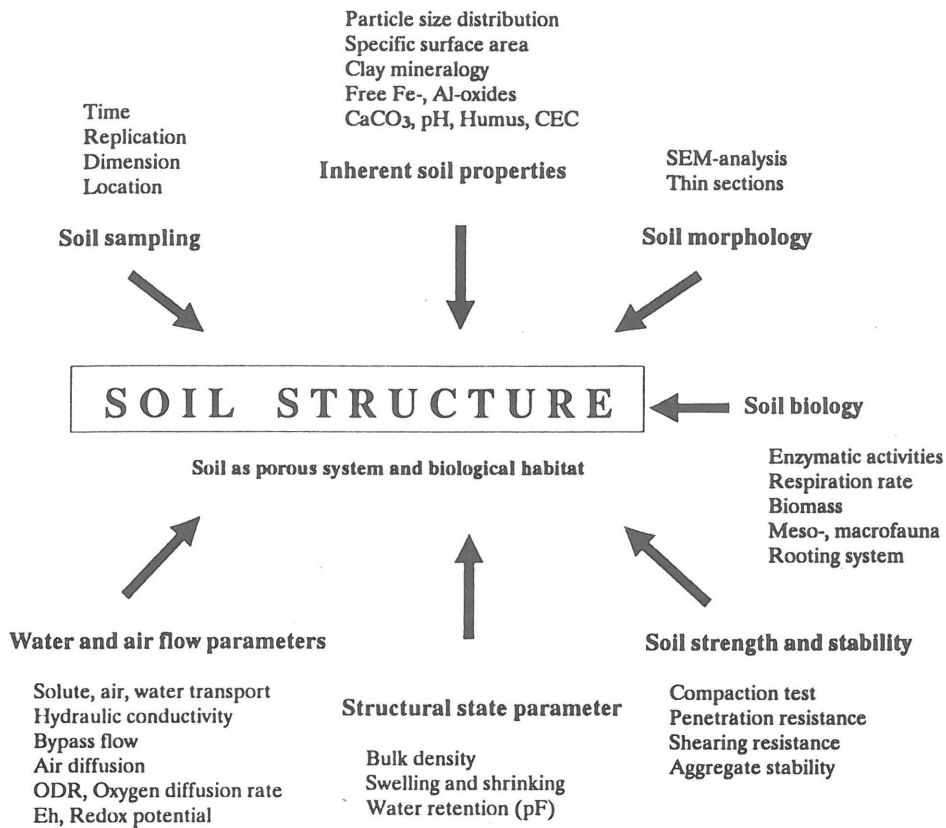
Particle size distribution
Specific surface area
Clay mineralogy
Free Fe-, Al-oxides
$CaCO_3$, pH, Humus, CEC

Inherent soil properties

Time
Replication
Dimension
Location

Soil sampling

SEM-analysis
Thin sections

Soil morphology

SOIL STRUCTURE

Soil as porous system and biological habitat

Soil biology

Enzymatic activities
Respiration rate
Biomass
Meso-, macrofauna
Rooting system

Water and air flow parameters

Solute, air, water transport
Hydraulic conductivity
Bypass flow
Air diffusion
ODR, Oxygen diffusion rate
Eh, Redox potential

Structural state parameter

Bulk density
Swelling and shrinking
Water retention (pF)

Soil strength and stability

Compaction test
Penetration resistance
Shearing resistance
Aggregate stability